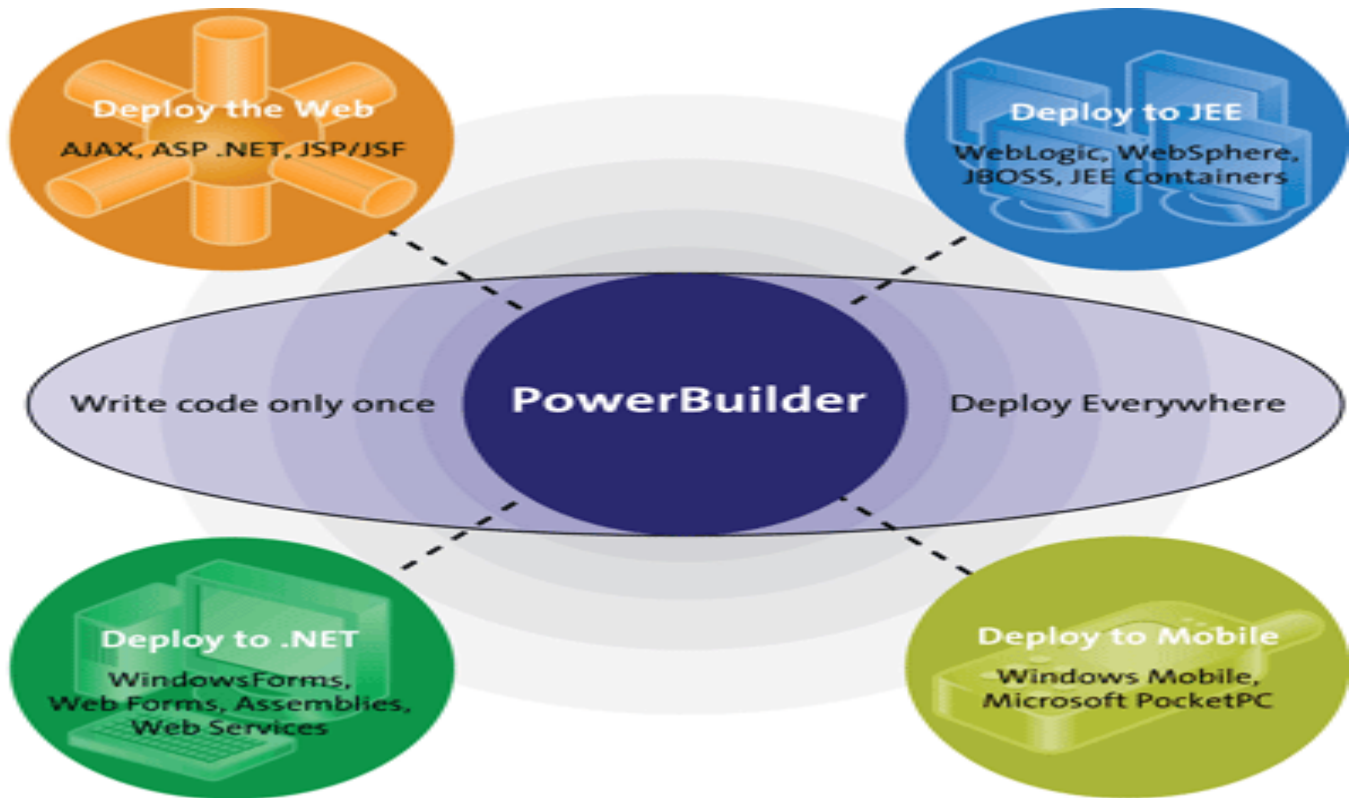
Deploy the Web
AJAX, ASP .NET, JSP/JSF

Deploy to JEE
WebLogic, WebSphere, JBOSS, JEE Containers

Write code only once

PowerBuilder

Deploy Everywhere

Deploy to .NET
WindowsForms, Web Forms, Assemblies, Web Services

Deploy to Mobile
Windows Mobile, Microsoft PocketPC